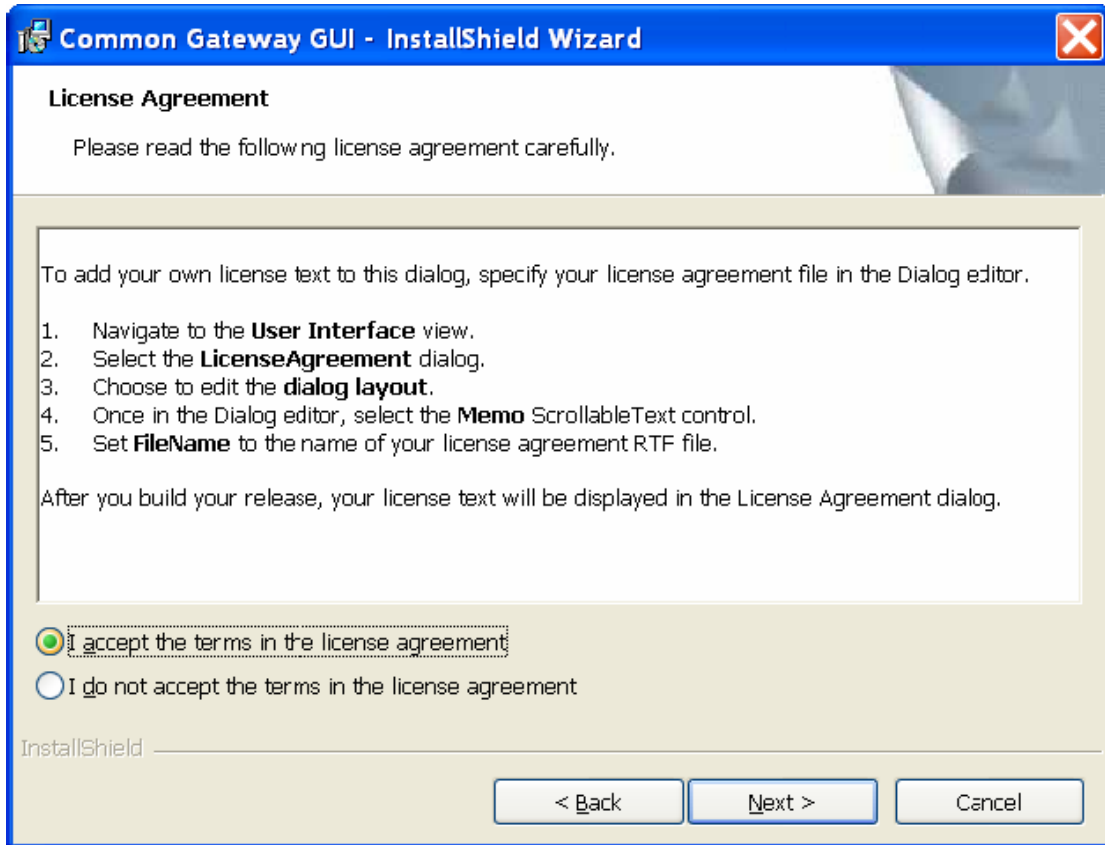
Common Gateway GUI - InstallShield Wizard

License Agreement

Please read the following license agreement carefully.

To add your own license text to this dialog, specify your license agreement file in the Dialog editor.

1. Navigate to the **User Interface** view.
2. Select the **LicenseAgreement** dialog.
3. Choose to edit the **dialog layout**.
4. Once in the Dialog editor, select the **Memo** ScrollableText control.
5. Set **FileName** to the name of your license agreement RTF file.

After you build your release, your license text will be displayed in the License Agreement dialog.

I accept the terms in the license agreement

I do not accept the terms in the license agreement

InstallShield

< Back

Next >

Cancel